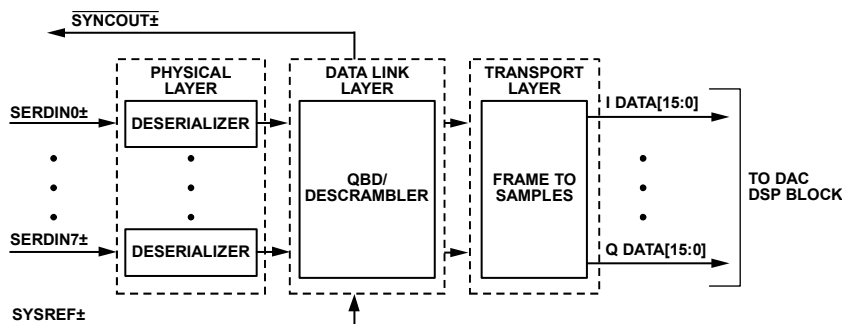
$\overline{\text{SYNCOUT}}$±

PHYSICAL LAYER

DATA LINK LAYER

TRANSPORT LAYER

SERDIN0±

DESERIALIZER

I DATA[15:0]

QBD/ DESCRAMBLER

FRAME TO SAMPLES

TO DAC DSP BLOCK

SERDIN7±

DESERIALIZER

Q DATA[15:0]

SYSREF±